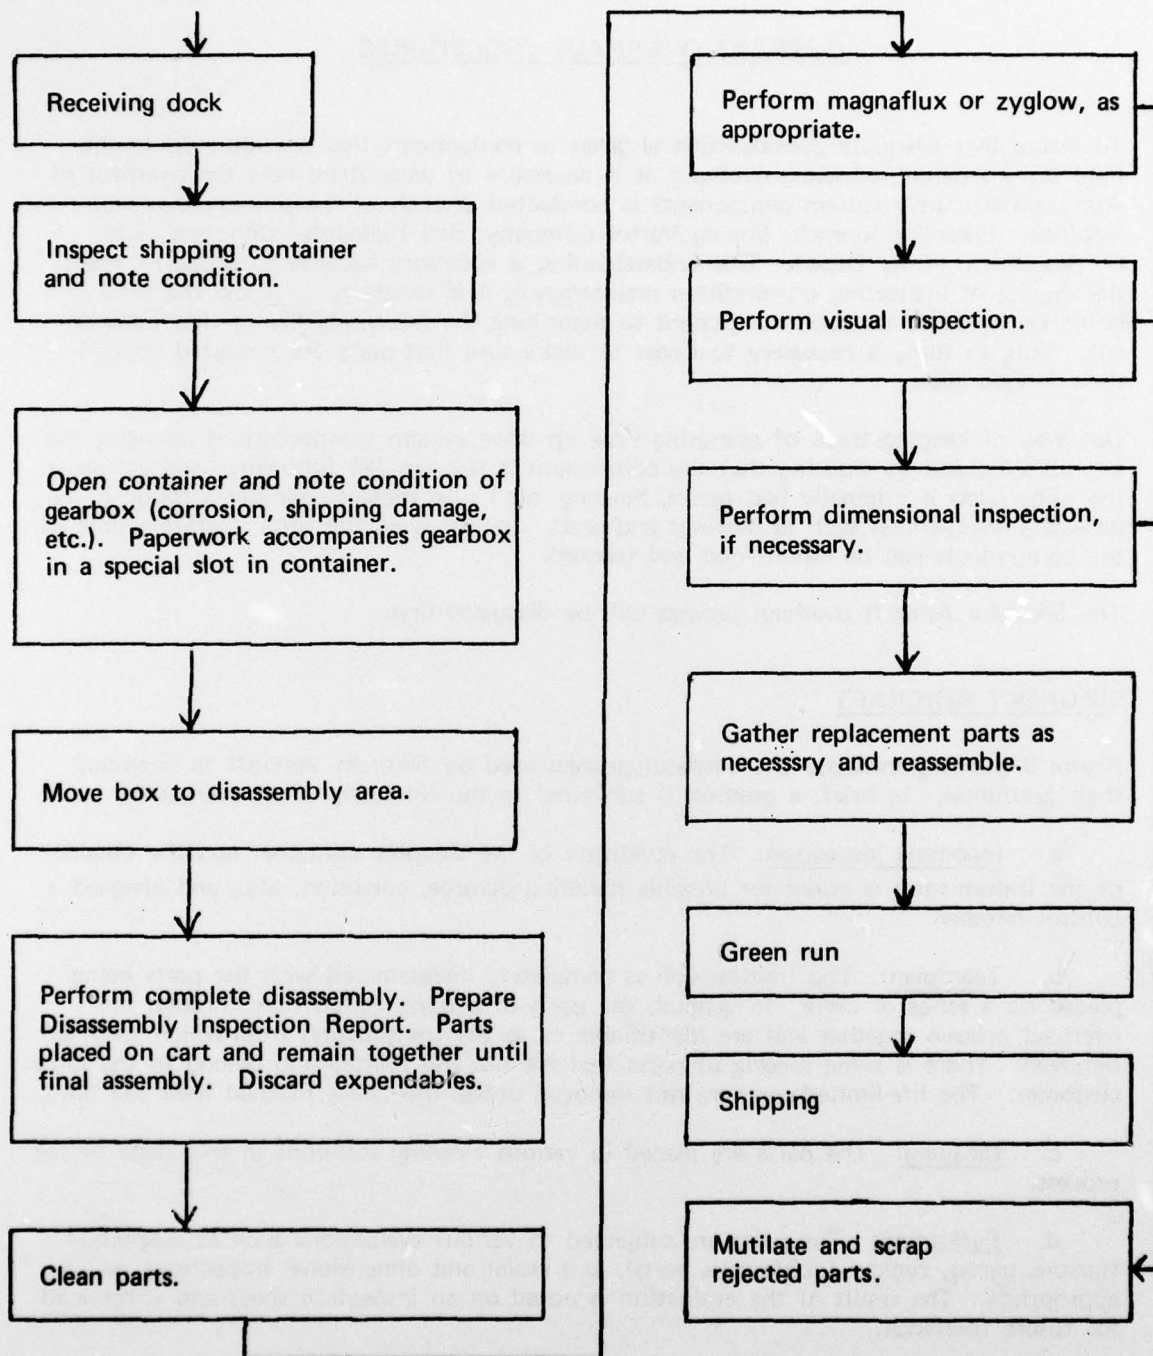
Receiving dock

Inspect shipping container and note condition.

Open container and note condition of gearbox (corrosion, shipping damage, etc.). Paperwork accompanies gearbox in a special slot in container.

Move box to disassembly area.

Perform complete disassembly. Prepare Disassembly Inspection Report. Parts placed on cart and remain together until final assembly. Discard expendables.

Clean parts.

Perform magnaflux or zyglow, as appropriate.

Perform visual inspection.

Perform dimensional inspection, if necessary.

Gather replacement parts as necesssry and reassemble.

Green run

Shipping

Mutilate and scrap rejected parts.